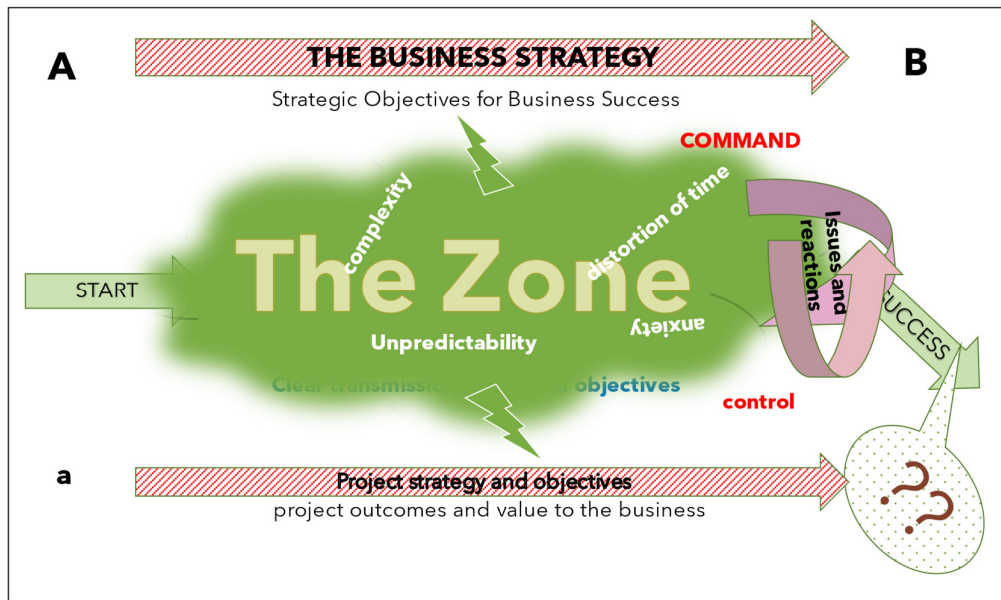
A

THE BUSINESS STRATEGY

B

Strategic Objectives for Business Success

COMMAND

complexity

distortion of time

Issues and reactions

START

The Zone

SUCCESS

anxiety

Unpredictability

Clear transmissi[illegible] objectives

control

a

Project strategy and objectives

project outcomes and value to the business

??